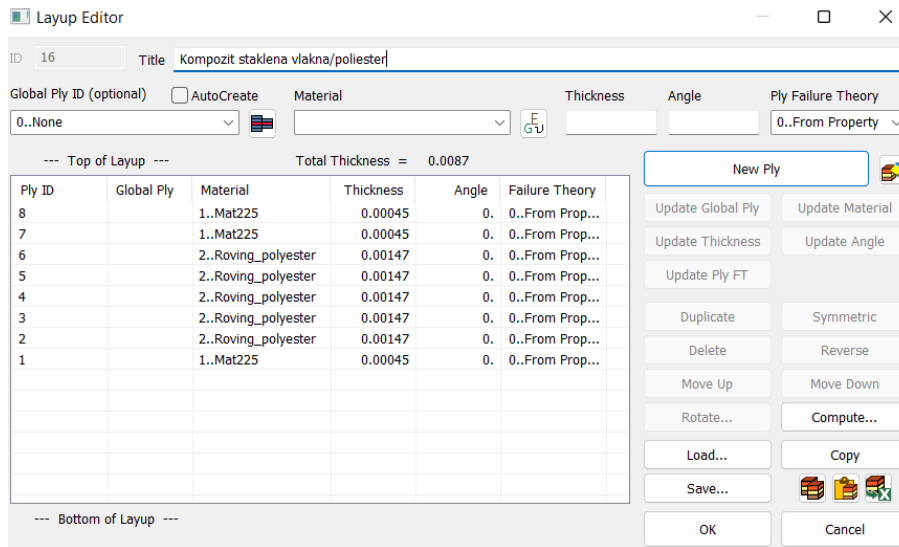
Layup Editor

ID 16 Title Kompozit staklena vlakna/poliester

Global Ply ID (optional) AutoCreate Material Thickness Angle Ply Failure Theory

0..None 0..From Property

--- Top of Layup --- Total Thickness = 0.0087

| Ply ID | Global Ply | Material | Thickness | Angle | Failure Theory |
|---|---|---|---|---|---|
| 8 | | 1..Mat225 | 0.00045 | 0. | 0..From Prop... |
| 7 | | 1..Mat225 | 0.00045 | 0. | 0..From Prop... |
| 6 | | 2..Roving_polyester | 0.00147 | 0. | 0..From Prop... |
| 5 | | 2..Roving_polyester | 0.00147 | 0. | 0..From Prop... |
| 4 | | 2..Roving_polyester | 0.00147 | 0. | 0..From Prop... |
| 3 | | 2..Roving_polyester | 0.00147 | 0. | 0..From Prop... |
| 2 | | 2..Roving_polyester | 0.00147 | 0. | 0..From Prop... |
| 1 | | 1..Mat225 | 0.00045 | 0. | 0..From Prop... |

--- Bottom of Layup ---

New Ply

Update Global Ply
Update Material
Update Thickness
Update Angle
Update Ply FT
Duplicate
Symmetric
Delete
Reverse
Move Up
Move Down
Rotate...
Compute...
Load...
Copy
Save...
OK
Cancel